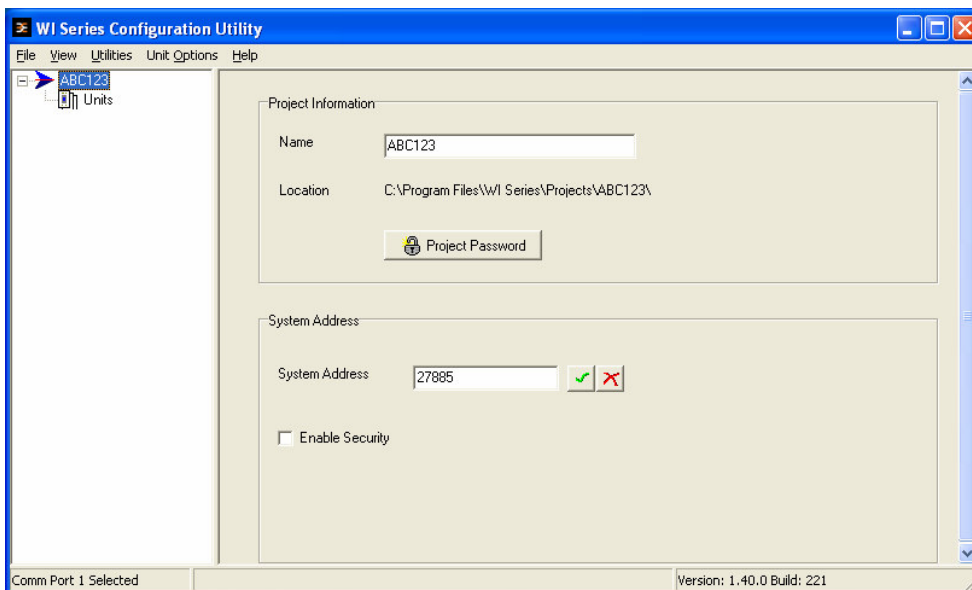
WI Series Configuration Utility

File View Utilities Unit Options Help

ABC123
Units

Project Information

Name ABC123

Location C:\Program Files\WI Series\Projects\ABC123\

Project Password

System Address

System Address 27885

Enable Security

Comm Port 1 Selected

Version: 1.40.0 Build: 221